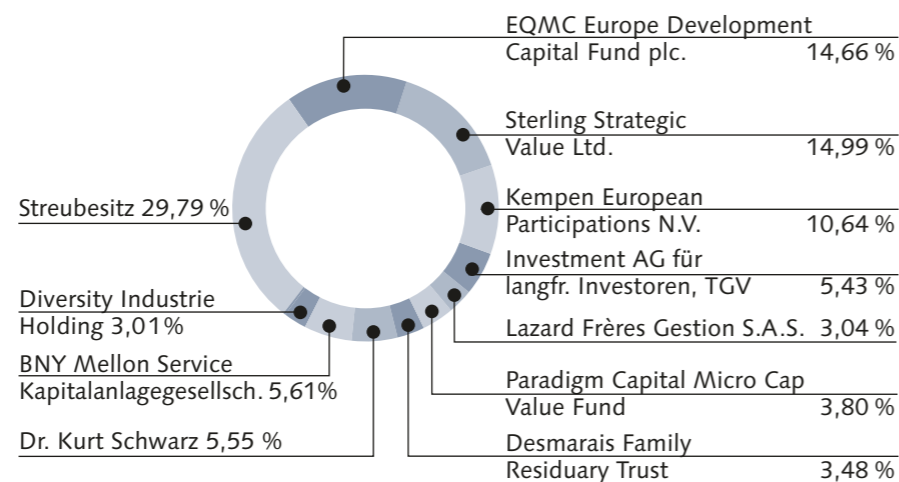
EQMC Europe Development Capital Fund plc. 14,66 %

Sterling Strategic Value Ltd. 14,99 %

Kempen European Participations N.V. 10,64 %

Investment AG für langfr. Investoren, TGV 5,43 %

Lazard Frères Gestion S.A.S. 3,04 %

Paradigm Capital Micro Cap Value Fund 3,80 %

Desmarais Family Residuary Trust 3,48 %

Streubesitz 29,79 %

Diversity Industrie Holding 3,01%

BNY Mellon Service Kapitalanlagegesellsch. 5,61%

Dr. Kurt Schwarz 5,55 %